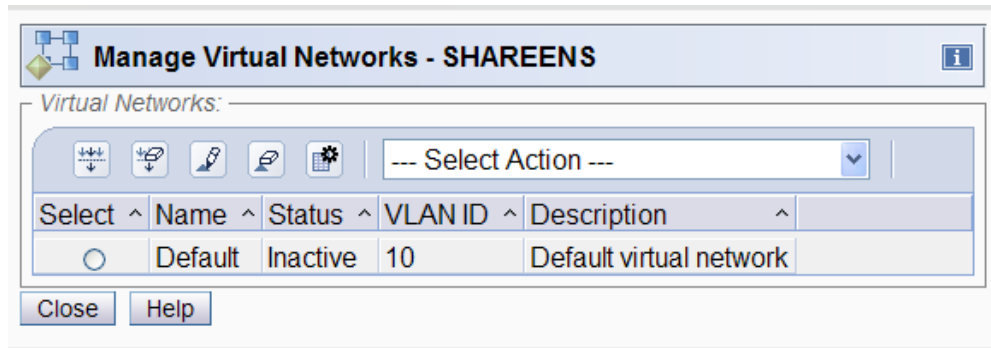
Manage Virtual Networks - SHAREENS

i

Virtual Networks:

--- Select Action ---

| Select ^ | Name ^ | Status ^ | VLAN ID ^ | Description ^ |
|---|---|---|---|---|
| ○ | Default | Inactive | 10 | Default virtual network |

Close Help